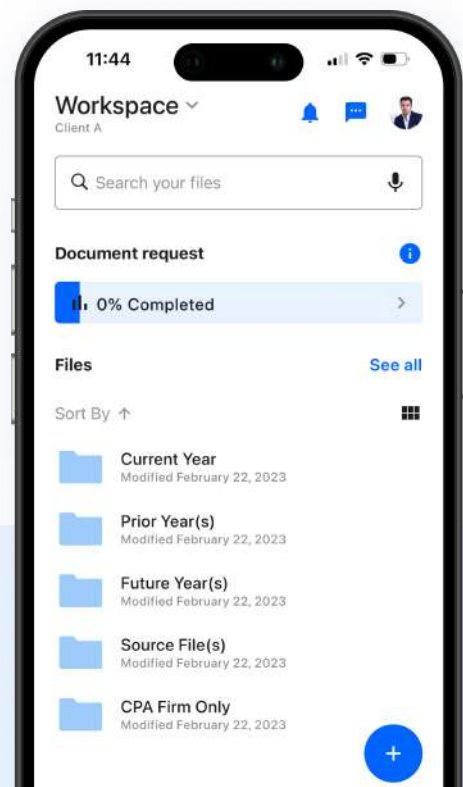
11:44

Workspace
Client A

Search your files

Document request

0% Completed

Files

See all

Sort By ↑

Current Year
Modified February 22, 2023

Prior Year(s)
Modified February 22, 2023

Future Year(s)
Modified February 22, 2023

Source File(s)
Modified February 22, 2023

CPA Firm Only
Modified February 22, 2023

+